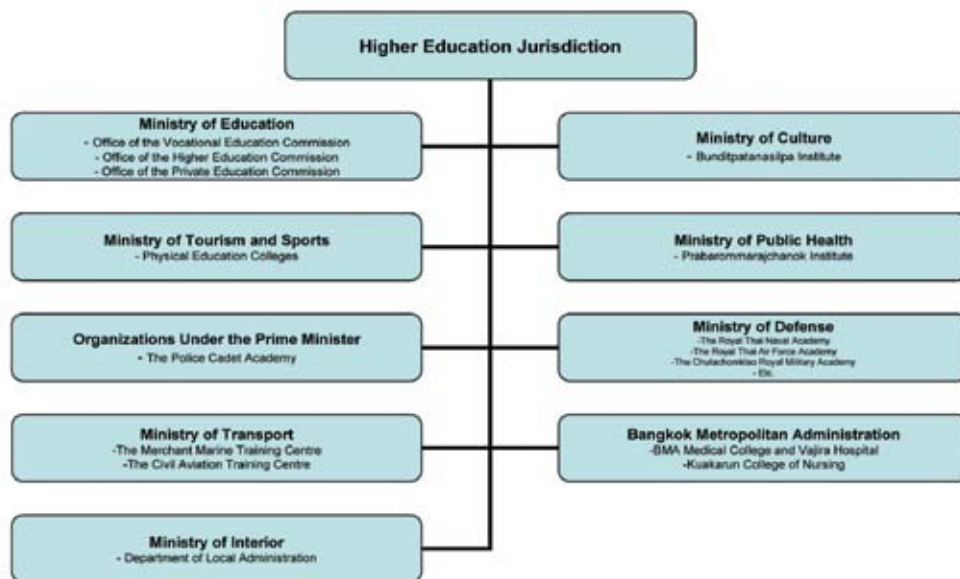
Higher Education Jurisdiction

Ministry of Education
- Office of the Vocational Education Commission
- Office of the Higher Education Commission
- Office of the Private Education Commission

Ministry of Culture
- Bunditpatanasilpa Institute

Ministry of Tourism and Sports
- Physical Education Colleges

Ministry of Public Health
- Prabaromrajchanok Institute

Organizations Under the Prime Minister
- The Police Cadet Academy

Ministry of Defense
-The Royal Thai Naval Academy
-The Royal Thai Air Force Academy
-The Chulachomklao Royal Military Academy
- Etc.

Ministry of Transport
-The Merchant Marine Training Centre
-The Civil Aviation Training Centre

Bangkok Metropolitan Administration
-BMA Medical College and Vajira Hospital
-Kuakarun College of Nursing

Ministry of Interior
- Department of Local Administration